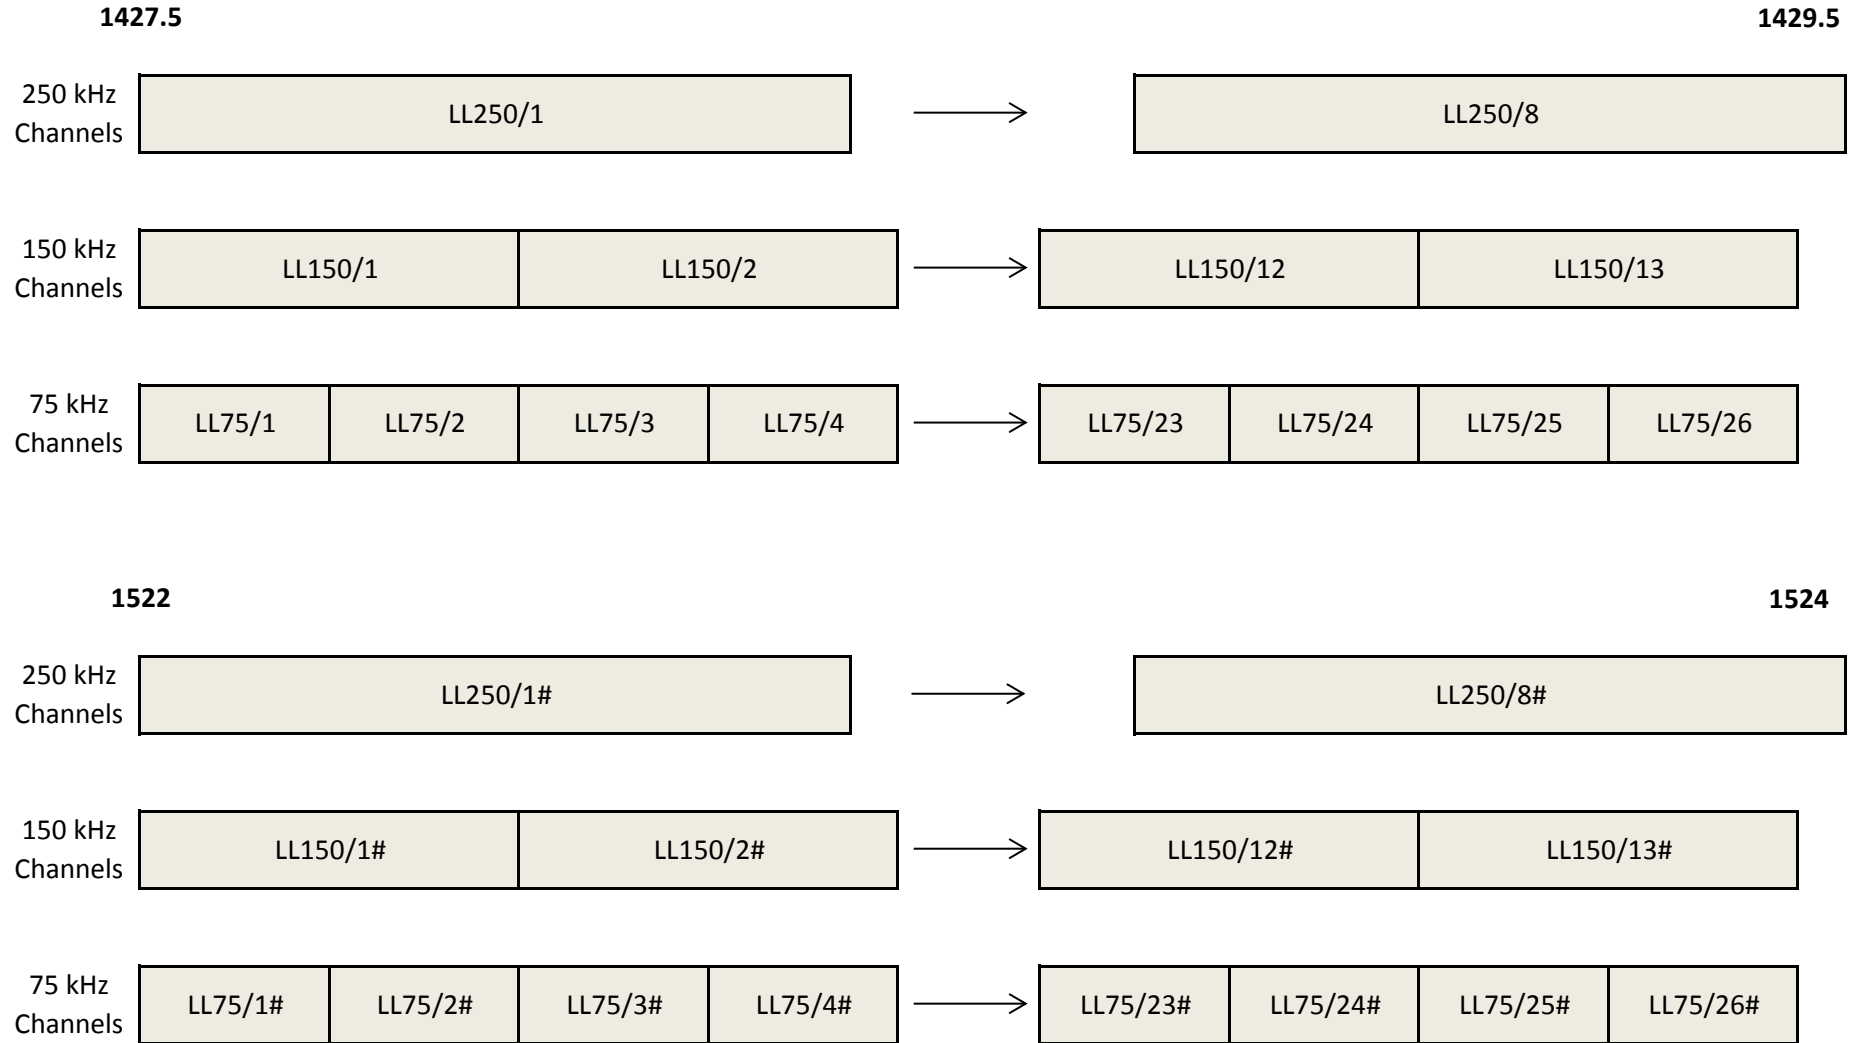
1427.5

1429.5

250 kHz Channels

LL250/1

LL250/8

150 kHz Channels

LL150/1

LL150/2

LL150/12

LL150/13

75 kHz Channels

LL75/1

LL75/2

LL75/3

LL75/4

LL75/23

LL75/24

LL75/25

LL75/26

1522

1524

250 kHz Channels

LL250/1#

LL250/8#

150 kHz Channels

LL150/1#

LL150/2#

LL150/12#

LL150/13#

75 kHz Channels

LL75/1#

LL75/2#

LL75/3#

LL75/4#

LL75/23#

LL75/24#

LL75/25#

LL75/26#